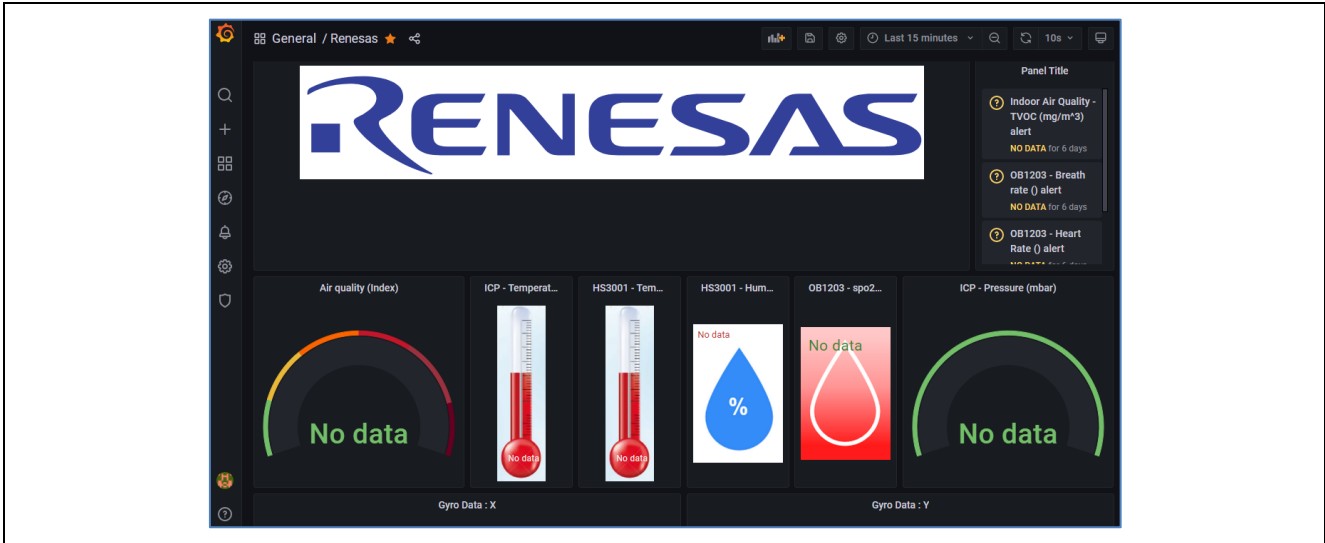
General / Renesas

Last 15 minutes

10s

RENESAS

Panel Title

Indoor Air Quality - TVOC (mg/m^3) alert
NO DATA for 6 days

OB1203 - Breath rate () alert
NO DATA for 6 days

OB1203 - Heart Rate () alert
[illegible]

Air quality (Index)
No data

ICP - Temperat...
No data

HS3001 - Tem...
No data

HS3001 - Hum...
No data
%

OB1203 - spo2...
No data

ICP - Pressure (mbar)
No data

Gyro Data : X

Gyro Data : Y